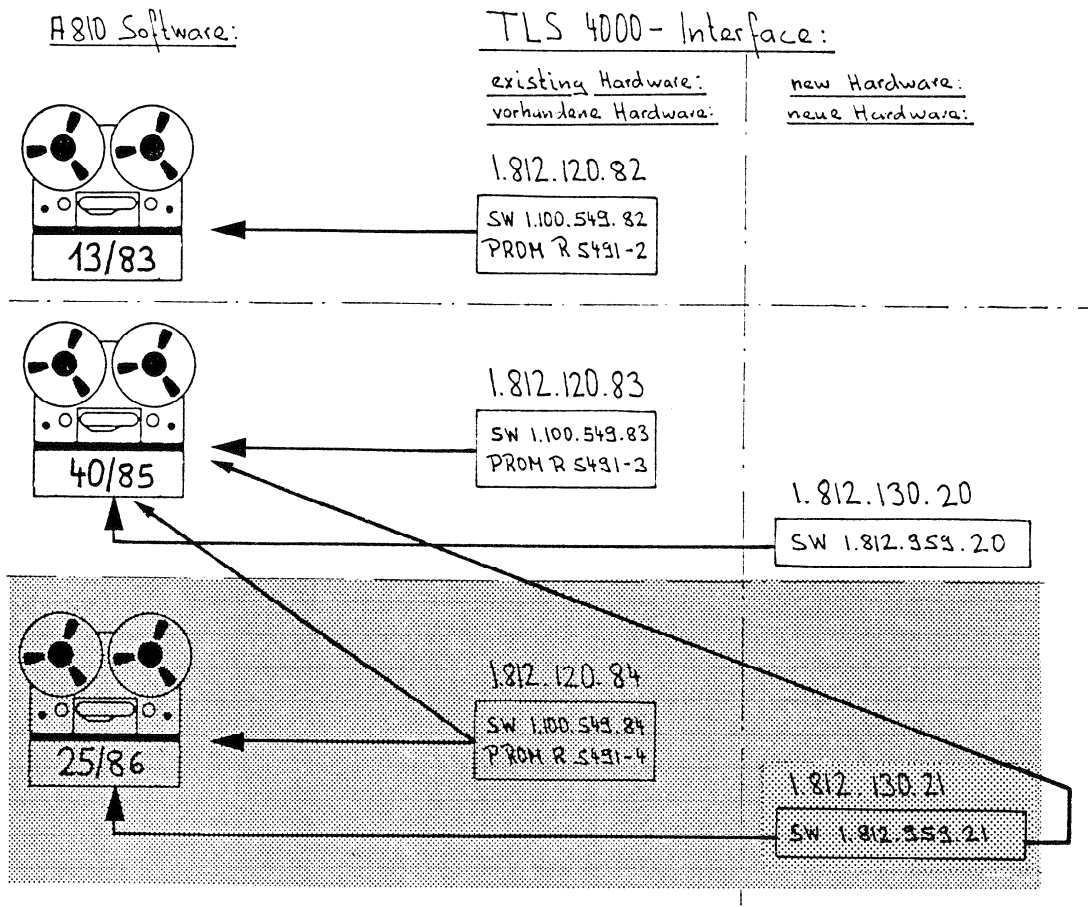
A810 Software:

TLS 4000 - Interface:

existing Hardware:
vorhandene Hardwara:

new Hardware:
neue Hardwara:

13/83

1.812.120.82

SW 1.100.549.82
PROM R 5491-2

40/85

1.812.120.83

SW 1.100.549.83
PROM R 5491-3

1.812.130.20

SW 1.812.959.20

25/86

1.812.120.84

SW 1.100.549.84
PROM R 5491-4

1.812.130.21

SW 1.812.959.21